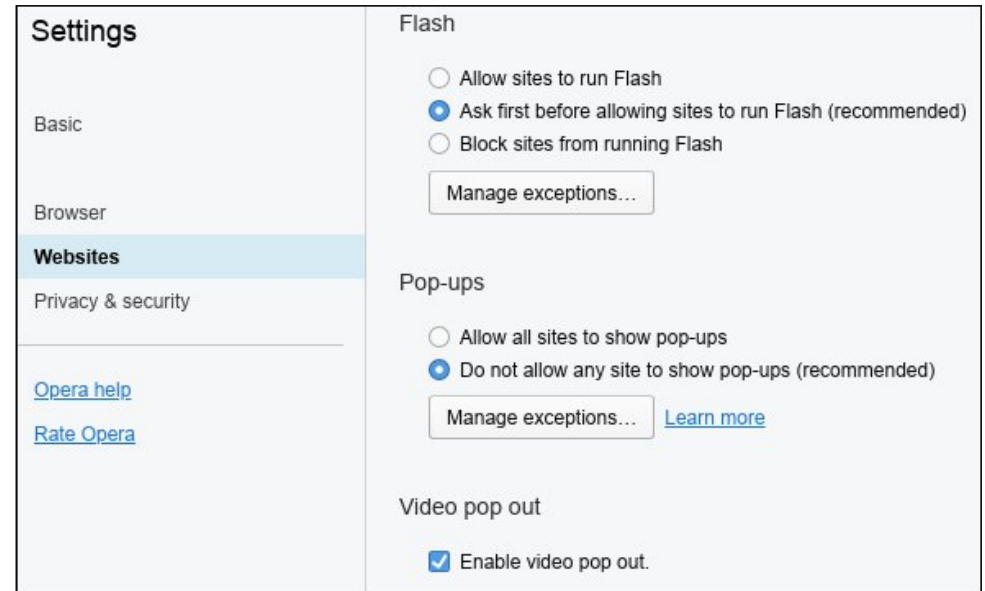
Settings

Basic

Browser

Websites

Privacy & security

Opera help

Rate Opera

Flash

Allow sites to run Flash

Ask first before allowing sites to run Flash (recommended)

Block sites from running Flash

Manage exceptions…

Pop-ups

Allow all sites to show pop-ups

Do not allow any site to show pop-ups (recommended)

Manage exceptions… Learn more

Video pop out

Enable video pop out.